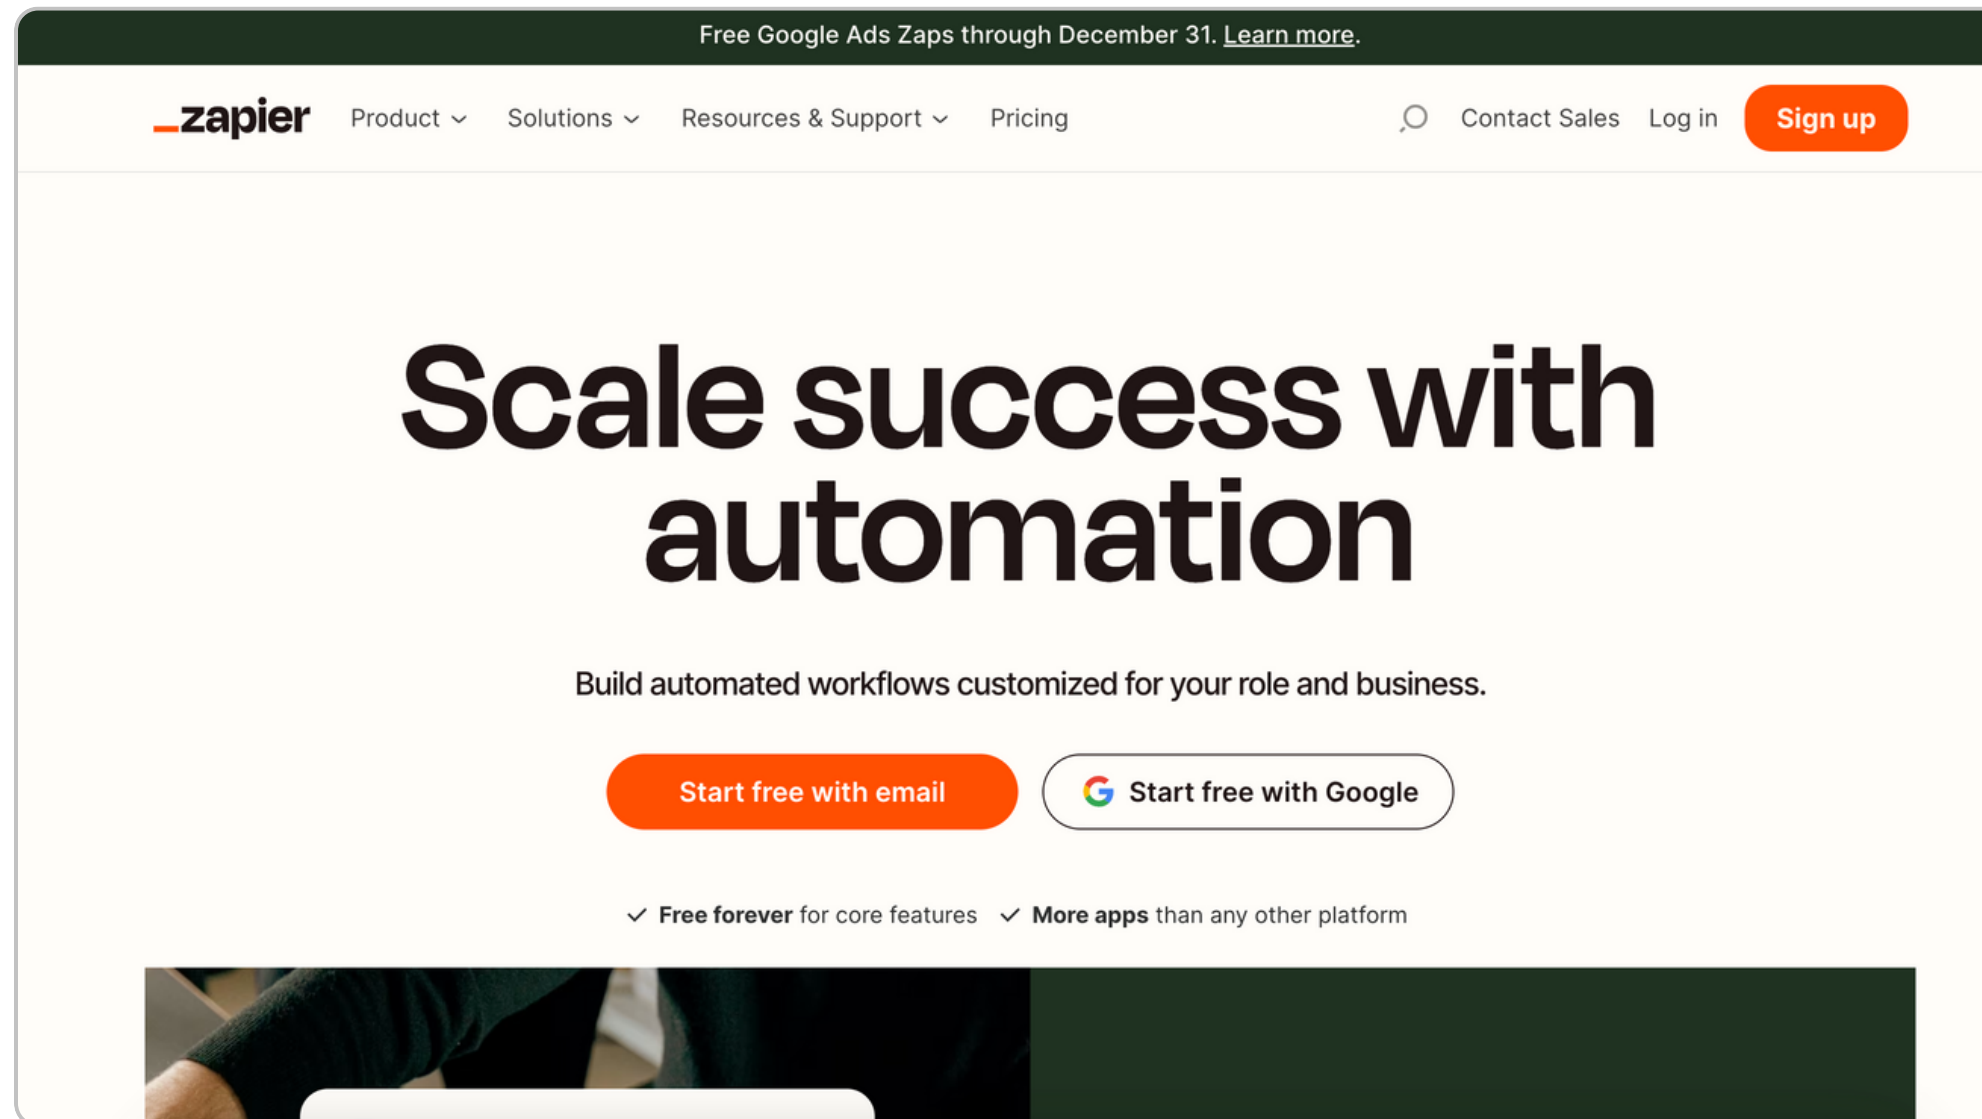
Free Google Ads Zaps through December 31. Learn more.

_zapier Product Solutions Resources & Support Pricing Contact Sales Log in Sign up

Scale success with automation

Build automated workflows customized for your role and business.

Start free with email

Start free with Google

Free forever for core features More apps than any other platform